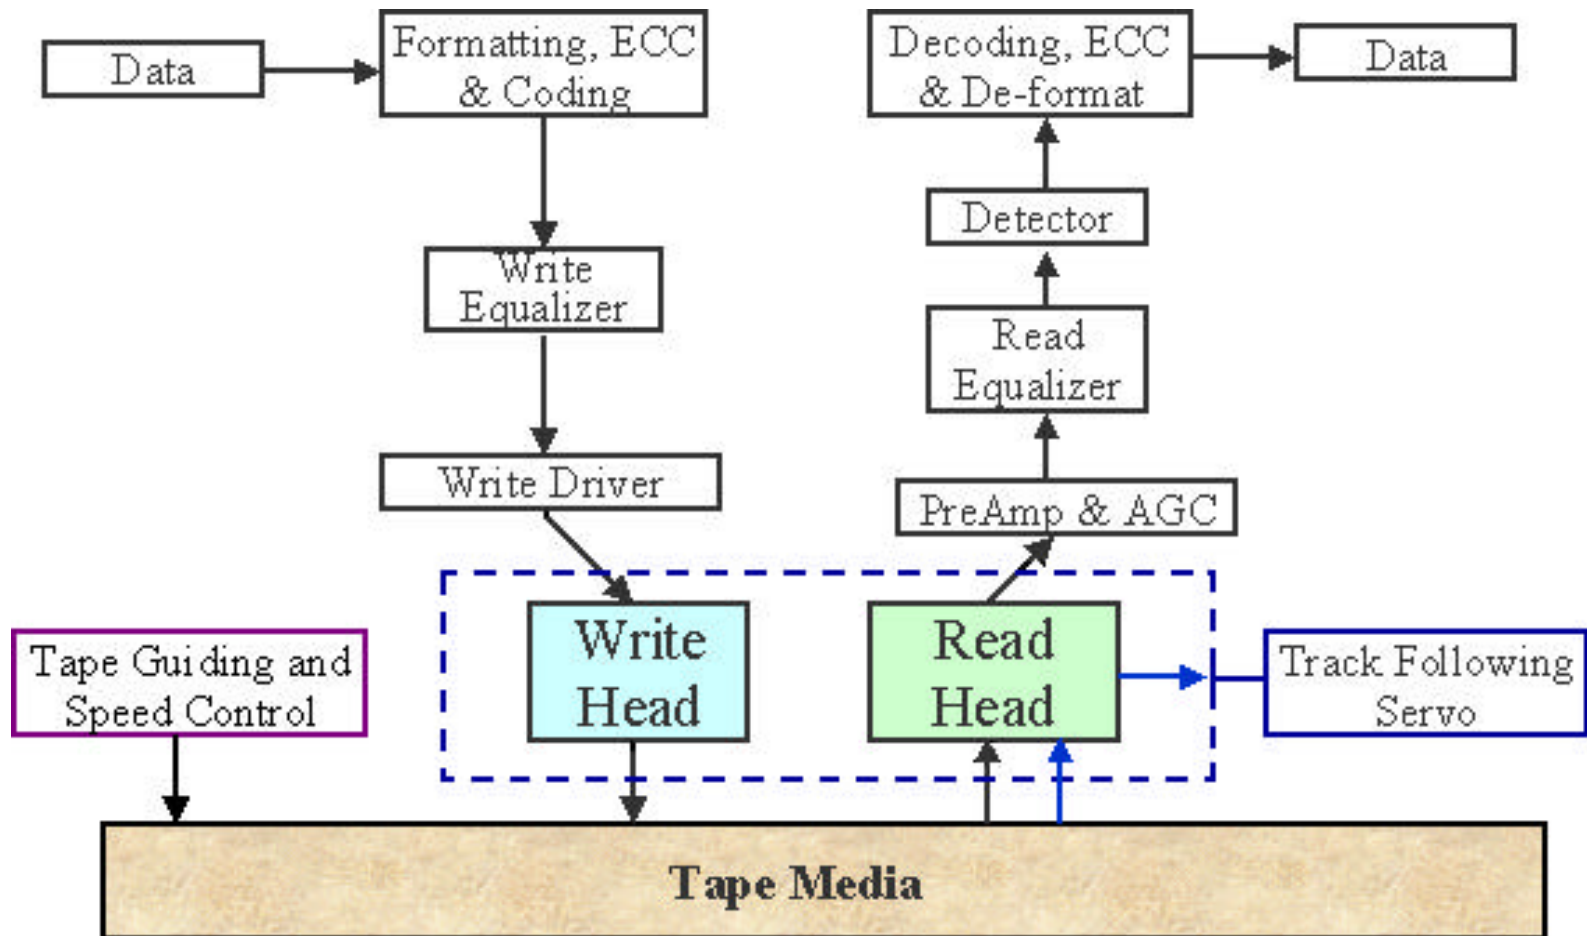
Data

Formatting, ECC & Coding

Write Equalizer

Write Driver

Decoding, ECC & De-format

Data

Detector

Read Equalizer

PreAmp & AGC

Tape Guiding and Speed Control

Write Head

Read Head

Track Following Servo

Tape Media